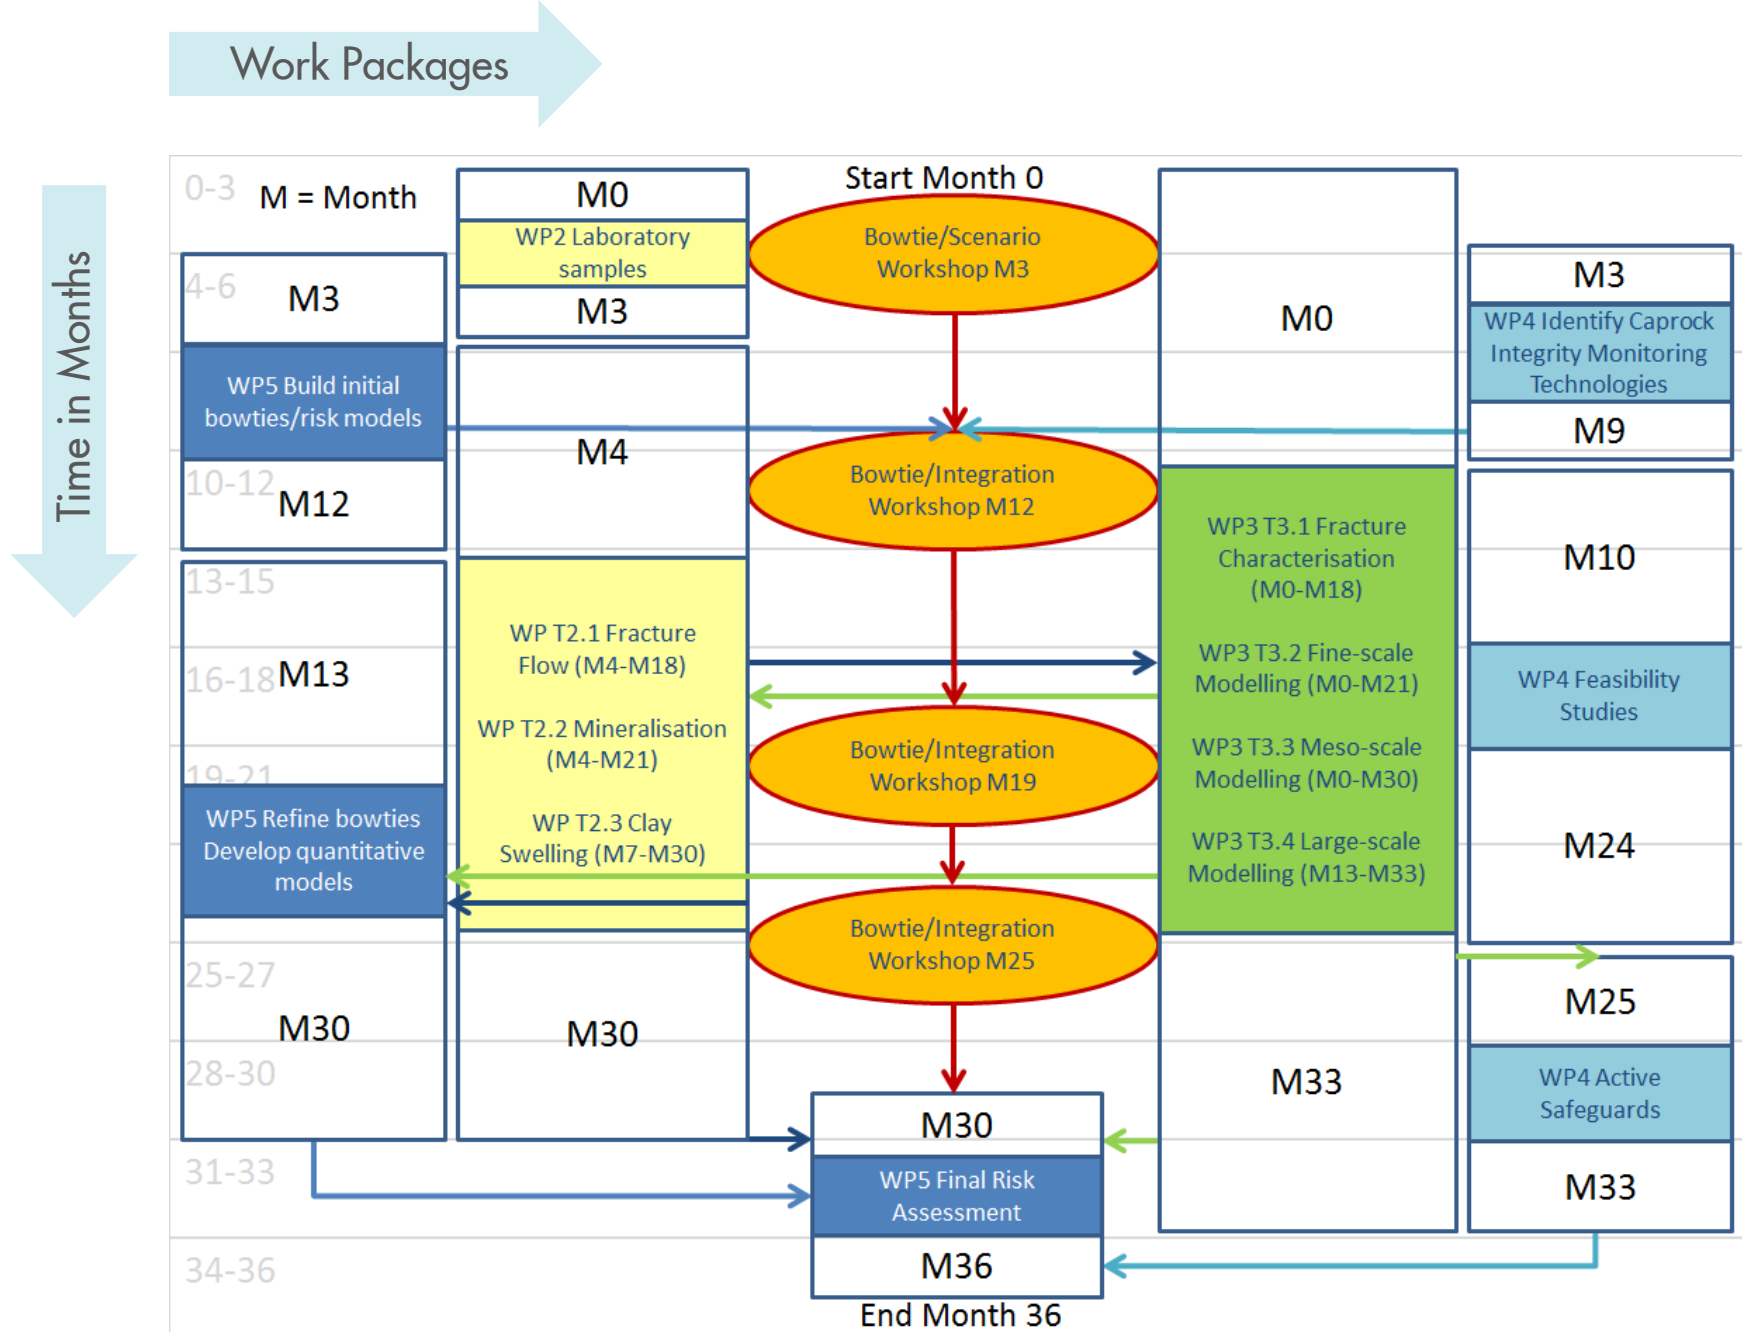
Work Packages

Time in Months

0-3 M = Month

M0
WP2 Laboratory samples
M3

Start Month 0
Bowtie/Scenario Workshop M3

M0

M3
WP4 Identify Caprock Integrity Monitoring Technologies
M9

4-6 M3

WP5 Build initial bowties/risk models

M4

Bowtie/Integration Workshop M12

10-12 M12

WP3 T3.1 Fracture Characterisation (M0-M18)

WP3 T3.2 Fine-scale Modelling (M0-M21)

WP3 T3.3 Meso-scale Modelling (M0-M30)

WP3 T3.4 Large-scale Modelling (M13-M33)

M10

13-15

16-18 M13

WP T2.1 Fracture Flow (M4-M18)

WP T2.2 Mineralisation (M4-M21)

WP T2.3 Clay Swelling (M7-M30)

WP4 Feasibility Studies

19-21

WP5 Refine bowties Develop quantitative models

Bowtie/Integration Workshop M19

M24

Bowtie/Integration Workshop M25

25-27

M30

28-30

M30

M25

WP4 Active Safeguards

M33

M30
WP5 Final Risk Assessment
M36
End Month 36

31-33

M33

34-36